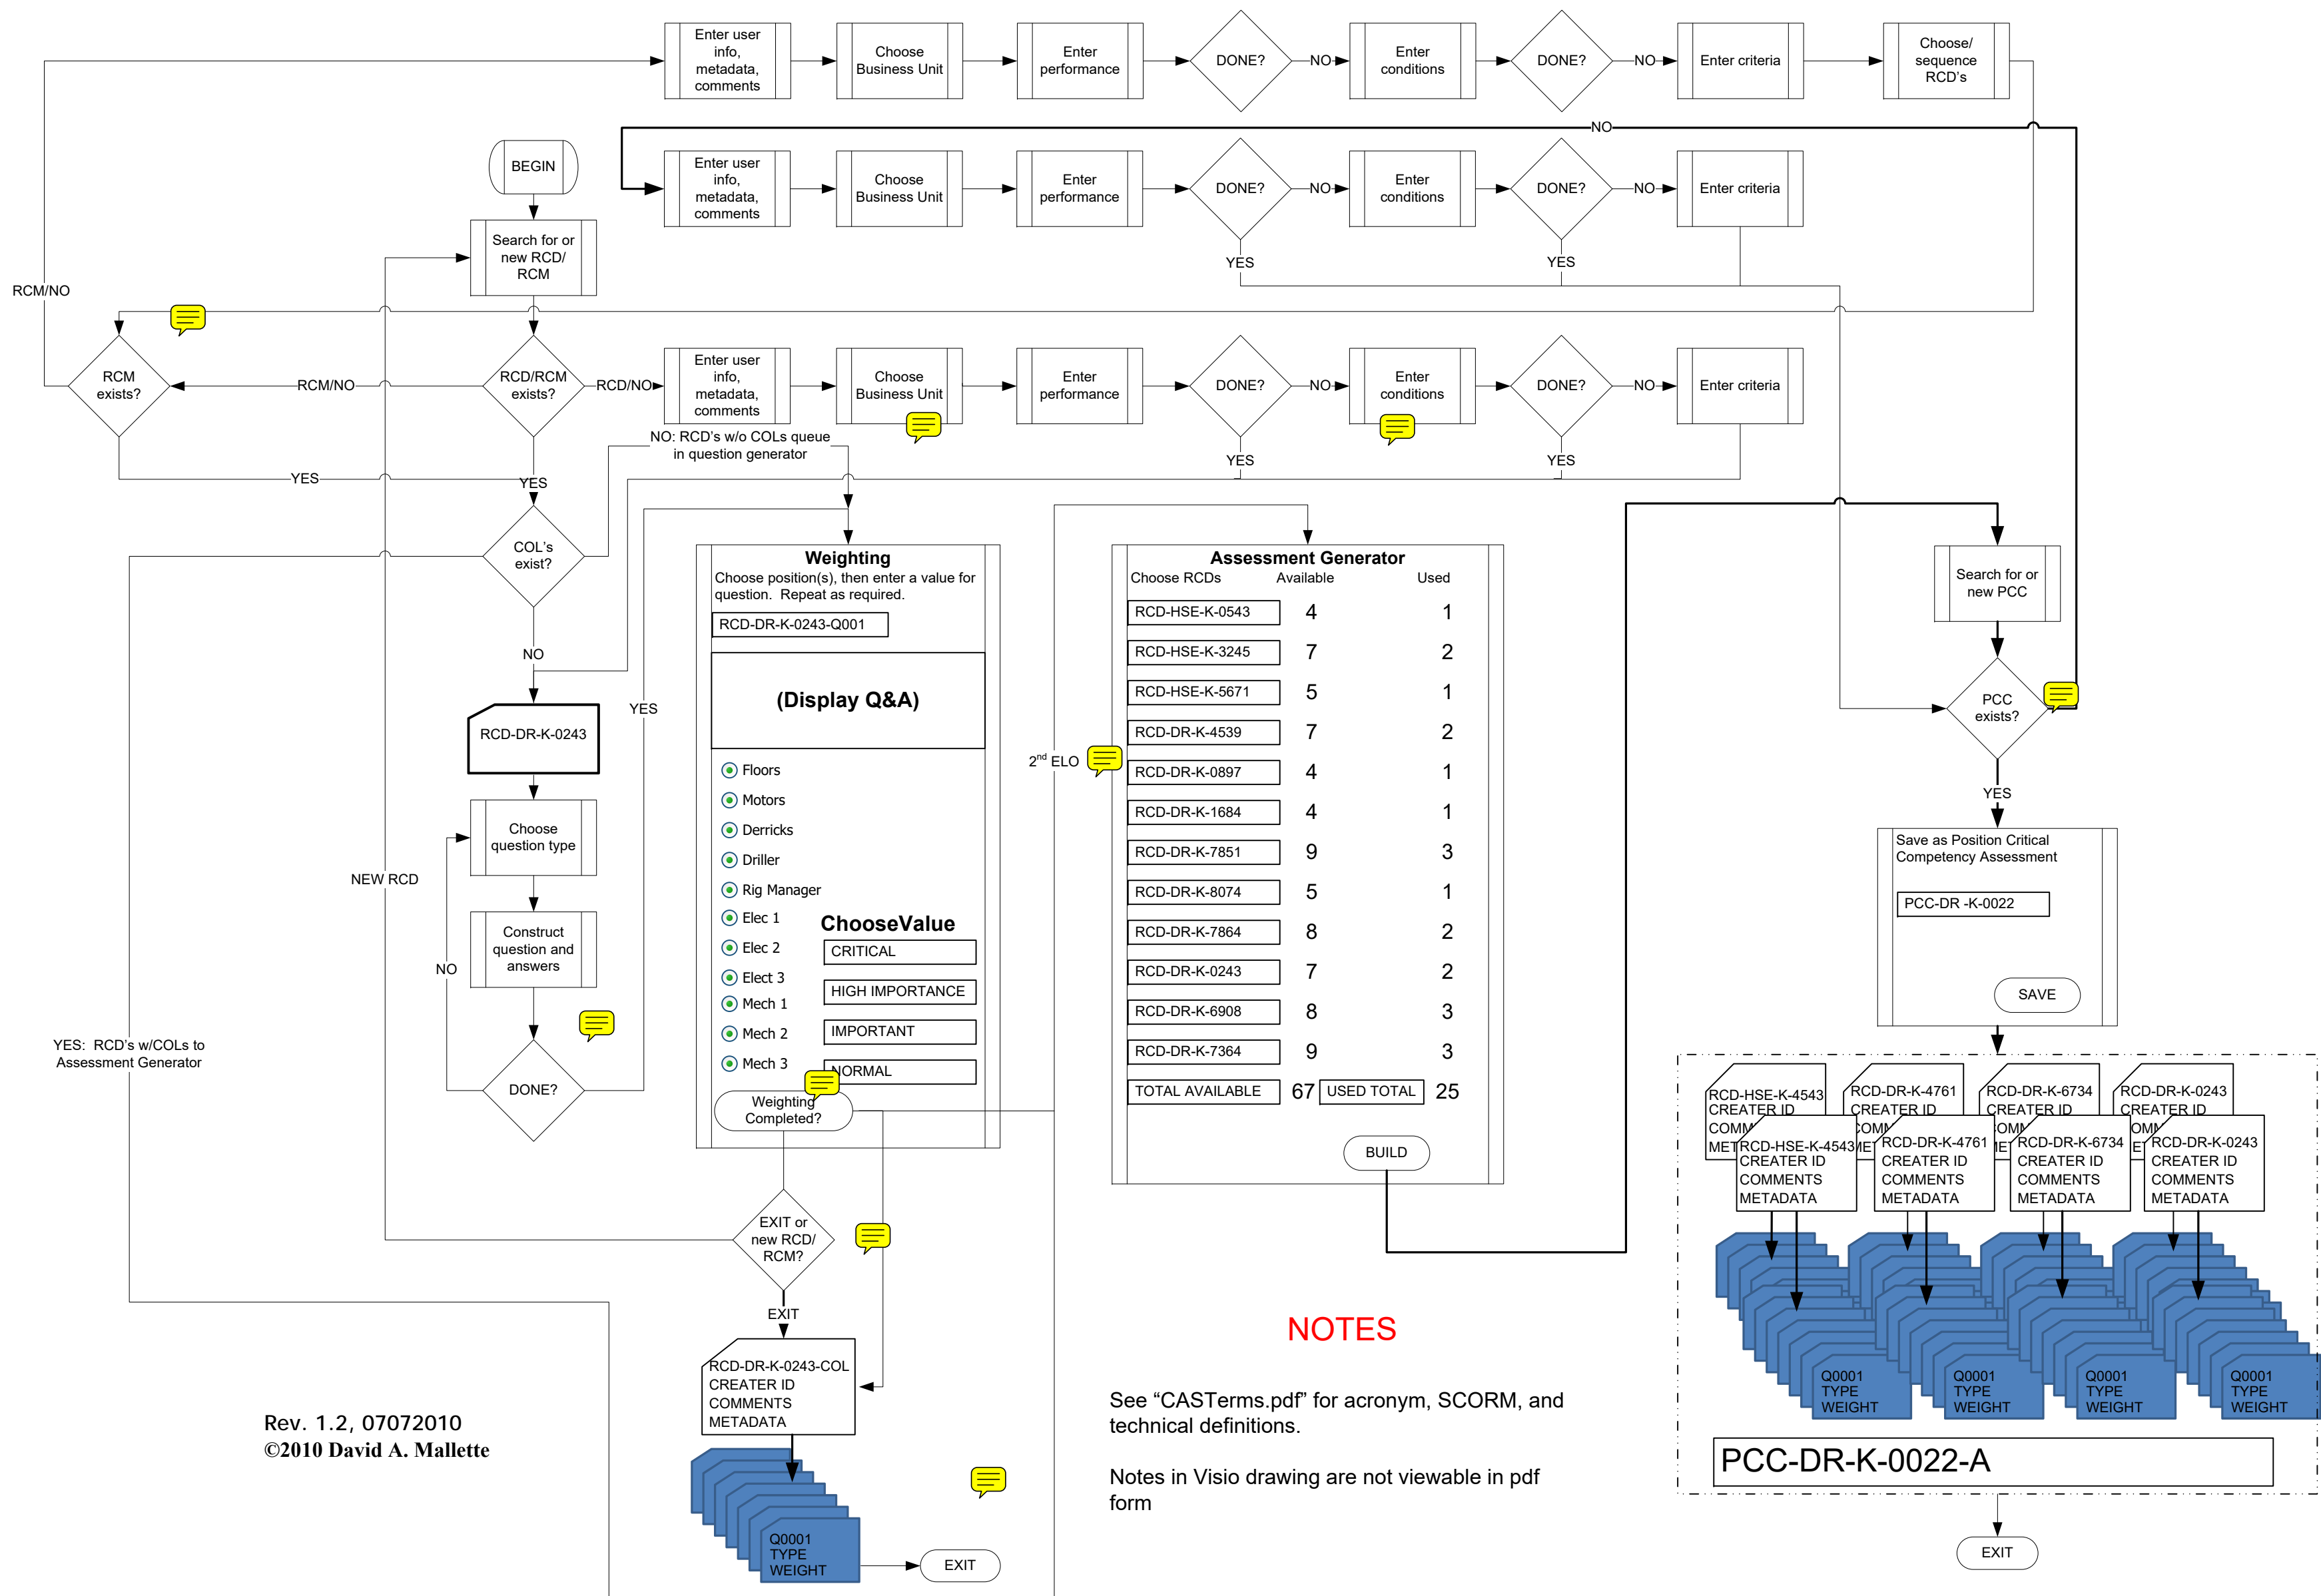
Enter user info, metadata, comments

Choose Business Unit

Enter performance

DONE?

NO

Enter conditions

DONE?

NO

Enter criteria

Choose/ sequence RCD's

NO

BEGIN

Enter user info, metadata, comments

Choose Business Unit

Enter performance

DONE?

NO

Enter conditions

DONE?

NO

Enter criteria

YES

YES

Search for or new RCD/ RCM

RCM/NO

RCM exists?

RCM/NO

RCD/RCM exists?

RCD/NO

Enter user info, metadata, comments

Choose Business Unit

Enter performance

DONE?

NO

Enter conditions

DONE?

NO

Enter criteria

NO: RCD's w/o COLs queue in question generator

YES

YES

YES

YES

COL's exist?

NO

YES

RCD-DR-K-0243

Choose question type

NEW RCD

Construct question and answers

NO

DONE?

YES: RCD's w/COLs to Assessment Generator

Weighting

Choose position(s), then enter a value for question. Repeat as required.

RCD-DR-K-0243-Q001

(Display Q&A)

Floors

Motors

Derricks

Driller

Rig Manager

Elec 1

Elec 2

Elect 3

Mech 1

Mech 2

Mech 3

ChooseValue

CRITICAL

HIGH IMPORTANCE

IMPORTANT

NORMAL

Weighting Completed?

EXIT or new RCD/ RCM?

EXIT

RCD-DR-K-0243-COL
CREATER ID
COMMENTS
METADATA

Q0001
TYPE
WEIGHT

EXIT

$2^{nd}$ ELO

Assessment Generator

| Choose RCDs | Available | Used |
|---|---|---|
| RCD-HSE-K-0543 | 4 | 1 |
| RCD-HSE-K-3245 | 7 | 2 |
| RCD-HSE-K-5671 | 5 | 1 |
| RCD-DR-K-4539 | 7 | 2 |
| RCD-DR-K-0897 | 4 | 1 |
| RCD-DR-K-1684 | 4 | 1 |
| RCD-DR-K-7851 | 9 | 3 |
| RCD-DR-K-8074 | 5 | 1 |
| RCD-DR-K-7864 | 8 | 2 |
| RCD-DR-K-0243 | 7 | 2 |
| RCD-DR-K-6908 | 8 | 3 |
| RCD-DR-K-7364 | 9 | 3 |
| TOTAL AVAILABLE | 67 USED TOTAL | 25 |

BUILD

Search for or new PCC

PCC exists?

YES

Save as Position Critical Competency Assessment

PCC-DR -K-0022

SAVE

RCD-HSE-K-4543 CREATER ID COMM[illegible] MET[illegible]

RCD-DR-K-4761 CREATER ID COM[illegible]

RCD-DR-K-6734 CREATER ID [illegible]OMM

RCD-DR-K-0243 CREATER ID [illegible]OMM

RCD-HSE-K-4543 CREATER ID COMMENTS METADATA

RCD-DR-K-4761 CREATER ID COMMENTS METADATA

RCD-DR-K-6734 CREATER ID COMMENTS METADATA

RCD-DR-K-0243 CREATER ID COMMENTS METADATA

Q0001 TYPE WEIGHT

Q0001 TYPE WEIGHT

Q0001 TYPE WEIGHT

Q0001 TYPE WEIGHT

PCC-DR-K-0022-A

EXIT

NOTES

See "CASTerms.pdf" for acronym, SCORM, and technical definitions.

Notes in Visio drawing are not viewable in pdf form

Rev. 1.2, 07072010
©2010 David A. Mallette